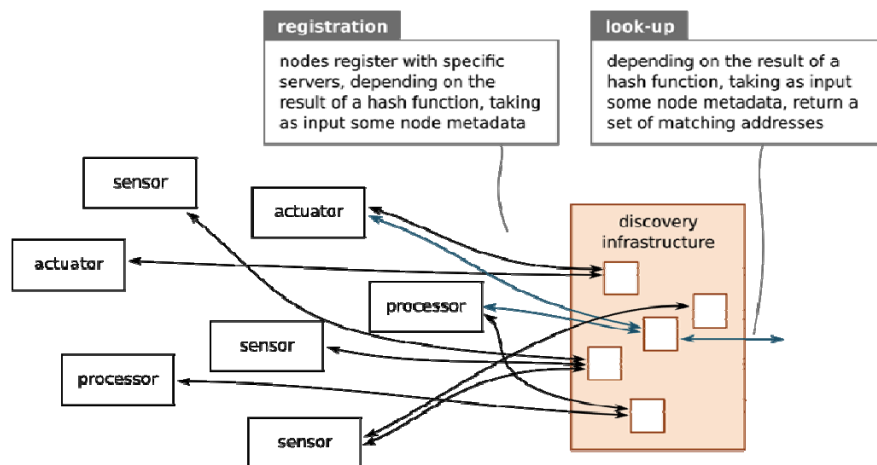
registration

nodes register with specific servers, depending on the result of a hash function, taking as input some node metadata

look-up

depending on the result of a hash function, taking as input some node metadata, return a set of matching addresses

sensor

actuator

actuator

discovery infrastructure

processor

sensor

processor

sensor